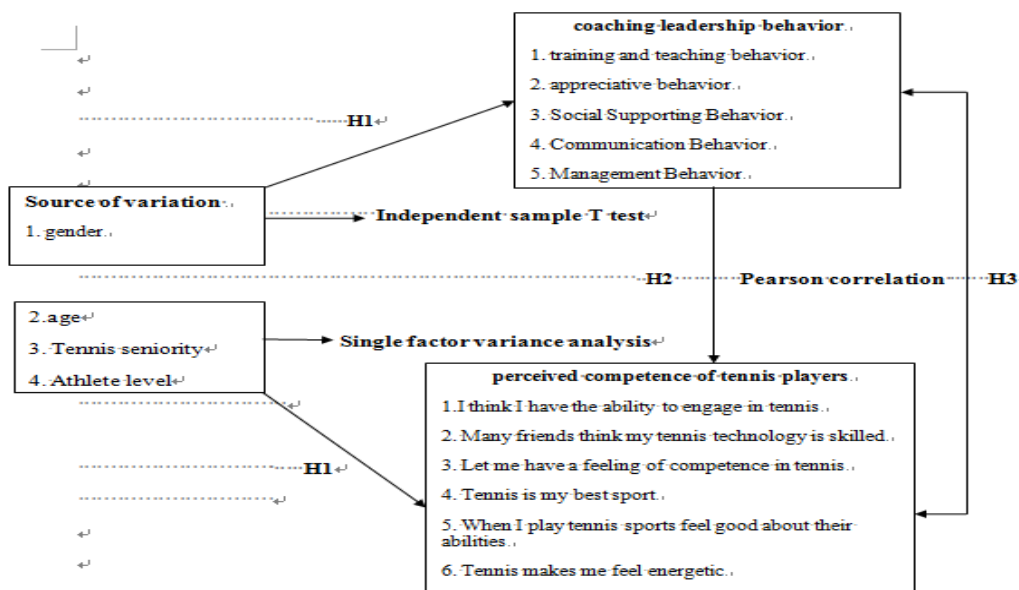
H1

coaching leadership behavior

1. training and teaching behavior

2. appreciative behavior

3. Social Supporting Behavior

4. Communication Behavior

5. Management Behavior

Source of variation

1. gender

Independent sample T test

H2 Pearson correlation H3

2.age

3. Tennis seniority

4. Athlete level

Single factor variance analysis

perceived competence of tennis players

1.I think I have the ability to engage in tennis

2. Many friends think my tennis technology is skilled

3. Let me have a feeling of competence in tennis

4. Tennis is my best sport

5. When I play tennis sports feel good about their abilities

6. Tennis makes me feel energetic

H1